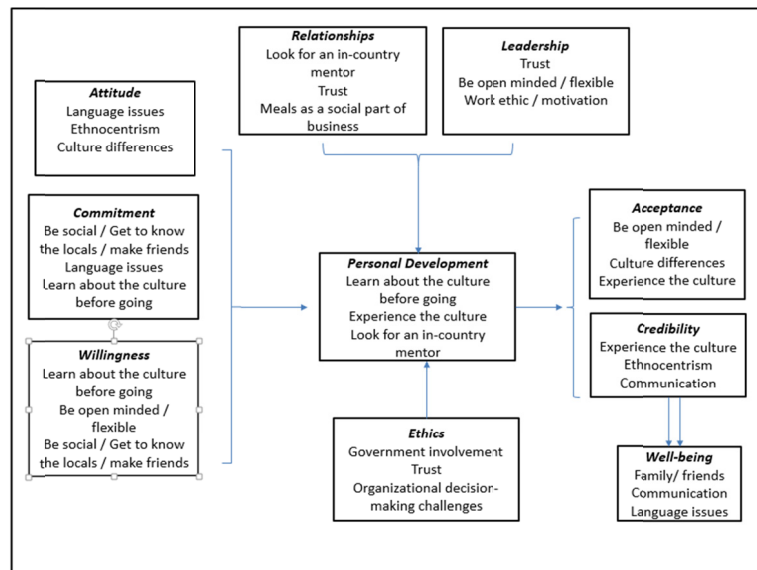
Relationships
Look for an in-country mentor
Trust
Meals as a social part of business

Leadership
Trust
Be open minded / flexible
Work ethic / motivation

Attitude
Language issues
Ethnocentrism
Culture differences

Commitment
Be social / Get to know the locals / make friends
Language issues
Learn about the culture before going

Willingness
Learn about the culture before going
Be open minded / flexible
Be social / Get to know the locals / make friends

Personal Development
Learn about the culture before going
Experience the culture
Look for an in-country mentor

Ethics
Government involvement
Trust
Organizational decision-making challenges

Acceptance
Be open minded / flexible
Culture differences
Experience the culture

Credibility
Experience the culture
Ethnocentrism
Communication

Well-being
Family/ friends
Communication
Language issues